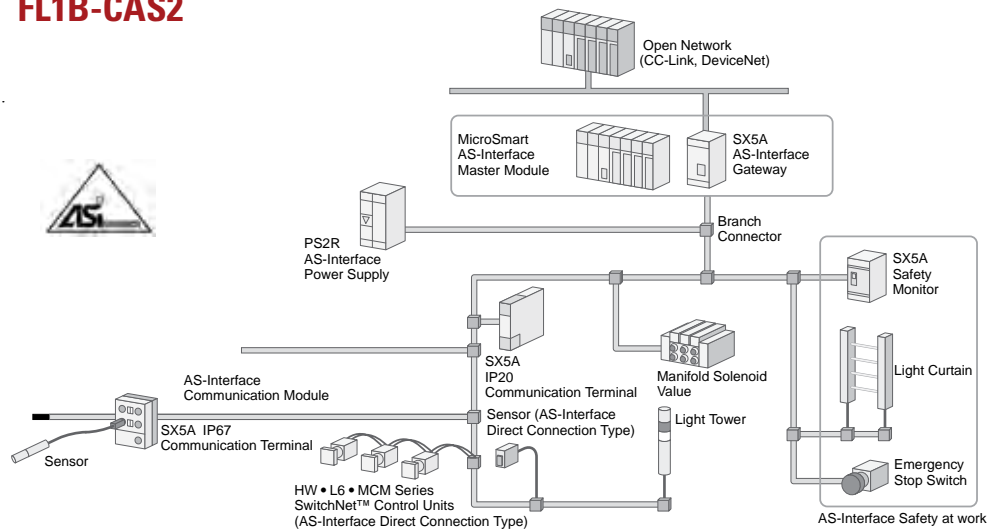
FL1B-CAS2

Open Network
(CC-Link, DeviceNet)

MicroSmart
AS-Interface
Master Module

SX5A
AS-Interface
Gateway

PS2R
AS-Interface
Power Supply

Branch
Connector

SX5A
Safety
Monitor

SX5A
IP20
Communication Terminal

Manifold Solenoid
Value

Light Curtain

AS-Interface
Communication Module

Sensor (AS-Interface
Direct Connection Type)

Light Tower

SX5A IP67
Communication Terminal

Sensor

Emergency
Stop Switch

HW • L6 • MCM Series
SwitchNet™ Control Units
(AS-Interface Direct Connection Type)

AS-Interface Safety at work